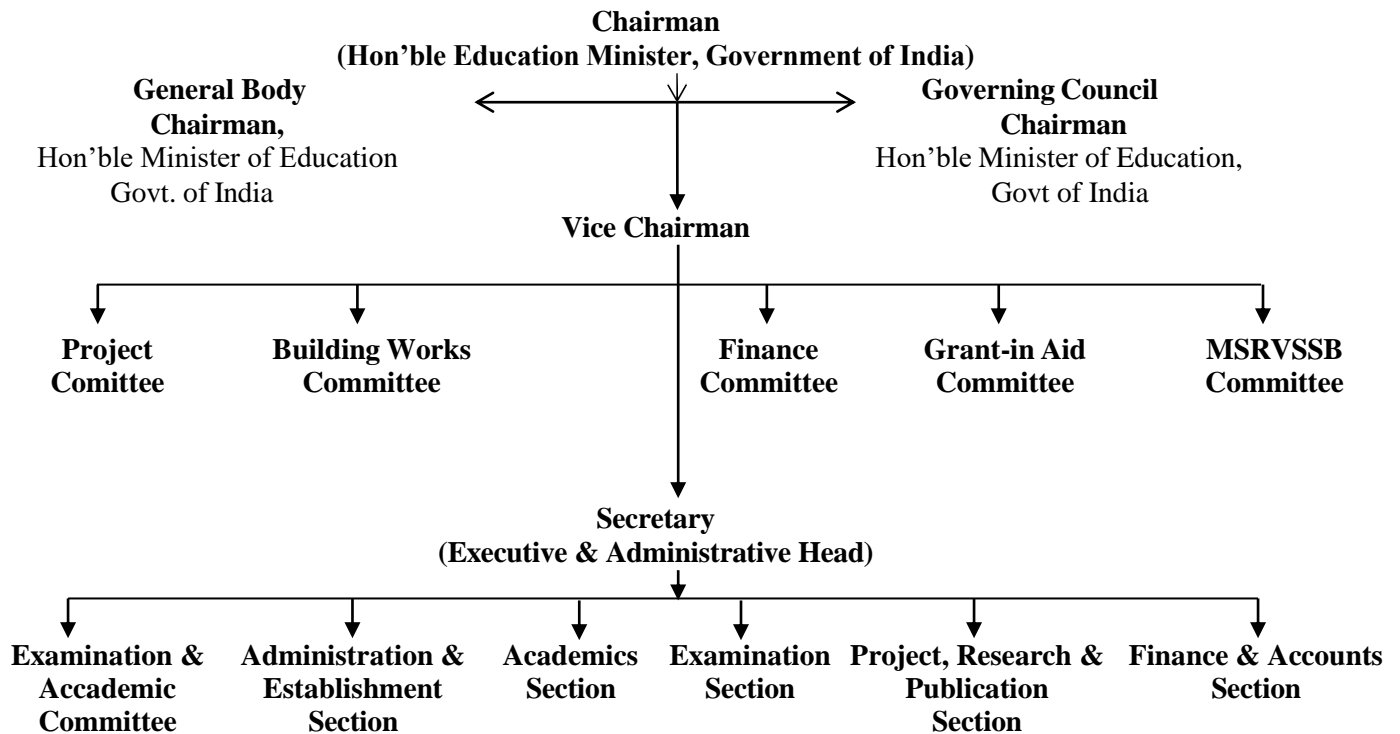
Chairman
(Hon’ble Education Minister, Government of India)

General Body
Chairman,
Hon’ble Minister of Education
Govt. of India

Governing Council
Chairman
Hon’ble Minister of Education,
Govt of India

Vice Chairman

Project
Comittee

Building Works
Committee

Finance
Committee

Grant-in Aid
Committee

MSRVSSB
Committee

Secretary
(Executive & Administrative Head)

Examination &
Accademic
Committee

Administration &
Establishment
Section

Academics
Section

Examination
Section

Project, Research &
Publication
Section

Finance & Accounts
Section